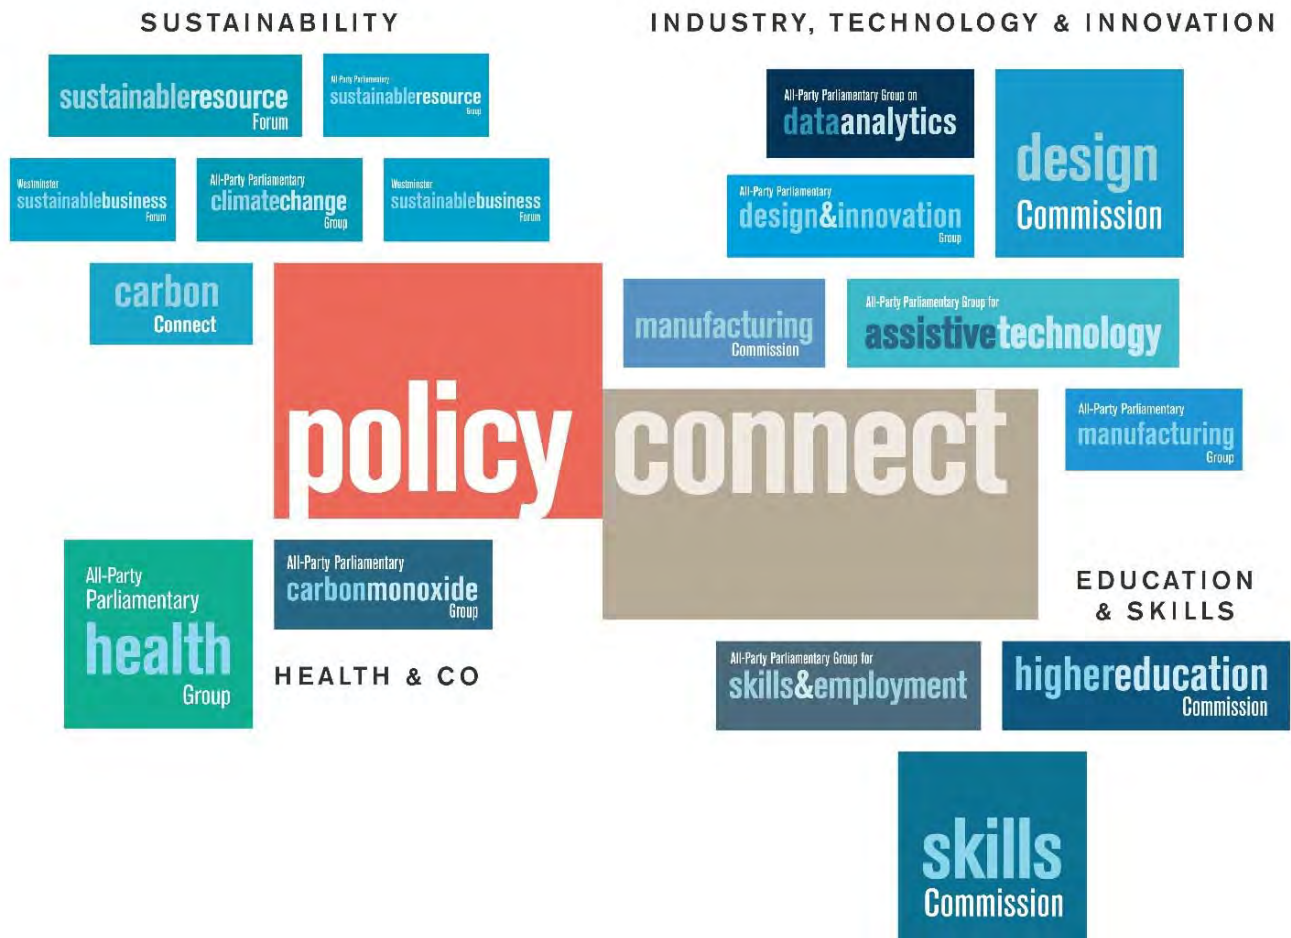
SUSTAINABILITY

sustainableresource Forum

All-Party Parliamentary sustainableresource Group

Westminster sustainablebusiness Forum

All-Party Parliamentary climatechange Group

Westminster sustainablebusiness Forum

carbon Connect

INDUSTRY, TECHNOLOGY & INNOVATION

All-Party Parliamentary Group on dataanalytics

design Commission

All-Party Parliamentary design&innovation Group

manufacturing Commission

All-Party Parliamentary Group for assistivetechnology

All-Party Parliamentary manufacturing Group

policy connect

All-Party Parliamentary health Group

All-Party Parliamentary carbonmonoxide Group

HEALTH & CO

EDUCATION & SKILLS

All-Party Parliamentary Group for skills&employment

highereducation Commission

skills Commission